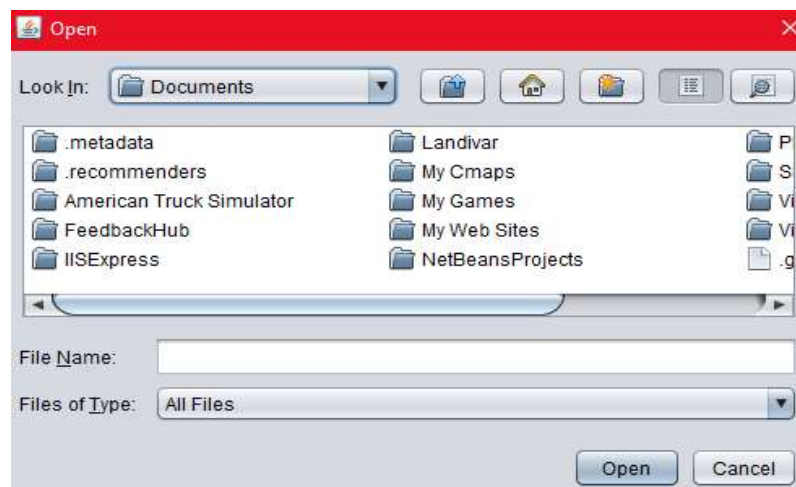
Open

Look In: Documents

.metadata
.recommenders
American Truck Simulator
FeedbackHub
IISExpress

Landivar
My Cmaps
My Games
My Web Sites
NetBeansProjects

P
S
Vi
Vi
.g

File Name:

Files of Type: All Files

Open Cancel